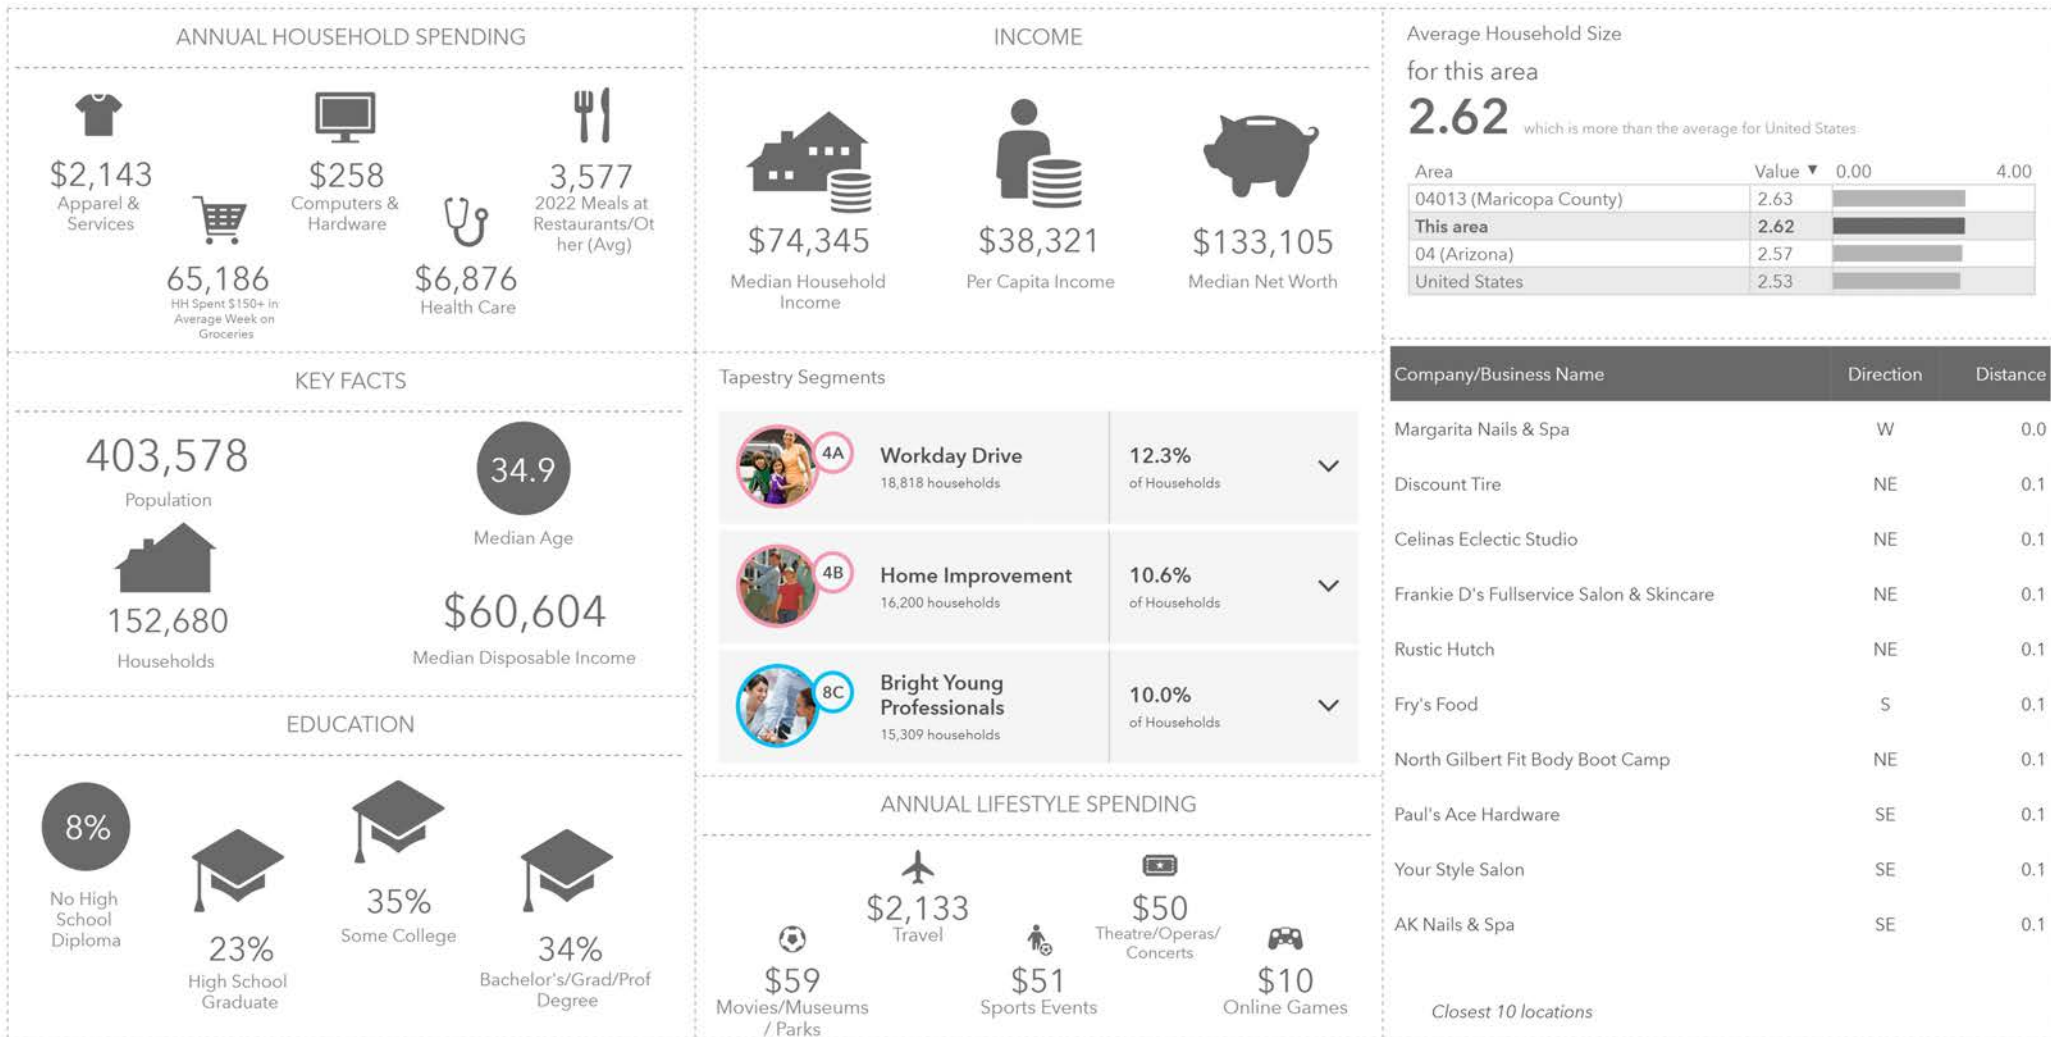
ANNUAL HOUSEHOLD SPENDING

$2,143
Apparel & Services

$258
Computers & Hardware

3,577
2022 Meals at Restaurants/Other (Avg)

65,186
HH Spent $150+ in Average Week on Groceries

$6,876
Health Care

INCOME

$74,345
Median Household Income

$38,321
Per Capita Income

$133,105
Median Net Worth

Average Household Size
for this area
2.62 which is more than the average for United States

| Area | Value ▼ | 0.00 4.00 |
|---|---|---|
| 04013 (Maricopa County) | 2.63 | |
| This area | 2.62 | |
| 04 (Arizona) | 2.57 | |
| United States | 2.53 | |

KEY FACTS

403,578
Population

34.9
Median Age

152,680
Households

$60,604
Median Disposable Income

Tapestry Segments

4A Workday Drive
18,818 households
12.3%
of Households

4B Home Improvement
16,200 households
10.6%
of Households

8C Bright Young Professionals
15,309 households
10.0%
of Households

| Company/Business Name | Direction | Distance |
|---|---|---|
| Margarita Nails & Spa | W | 0.0 |
| Discount Tire | NE | 0.1 |
| Celinas Eclectic Studio | NE | 0.1 |
| Frankie D's Fullservice Salon & Skincare | NE | 0.1 |
| Rustic Hutch | NE | 0.1 |
| Fry's Food | S | 0.1 |
| North Gilbert Fit Body Boot Camp | NE | 0.1 |
| Paul's Ace Hardware | SE | 0.1 |
| Your Style Salon | SE | 0.1 |
| AK Nails & Spa | SE | 0.1 |

Closest 10 locations

EDUCATION

8%
No High School Diploma

23%
High School Graduate

35%
Some College

34%
Bachelor's/Grad/Prof Degree

ANNUAL LIFESTYLE SPENDING

$2,133
Travel

$50
Theatre/Operas/Concerts

$59
Movies/Museums / Parks

$51
Sports Events

$10
Online Games